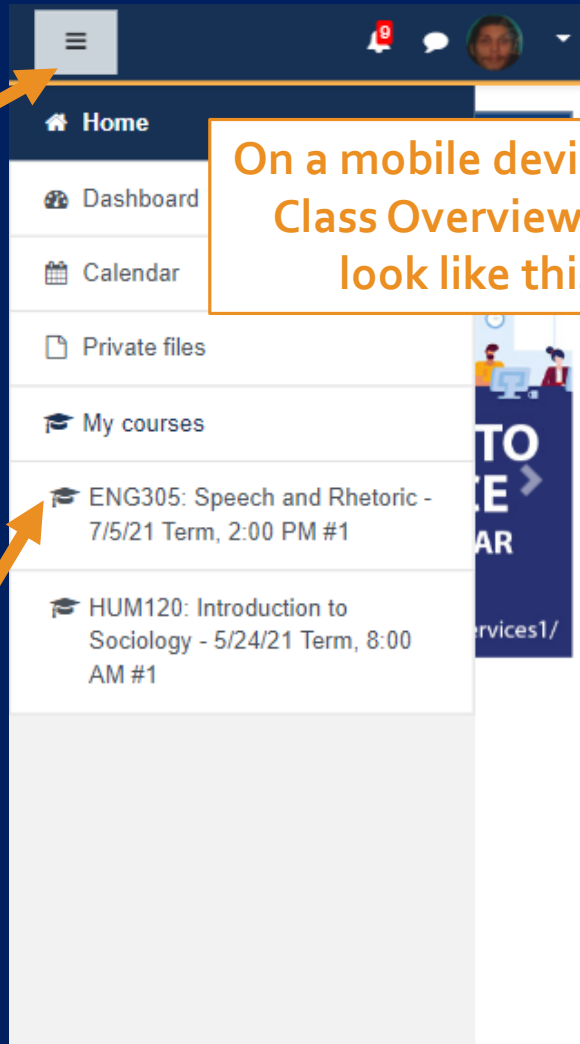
≡

9

Home

On a mobile devi
Class Overview
look like thi

Dashboard

Calendar

Private files

My courses

ENG305: Speech and Rhetoric - 7/5/21 Term, 2:00 PM #1

HUM120: Introduction to Sociology - 5/24/21 Term, 8:00 AM #1

TO
E
AR

ervices1/